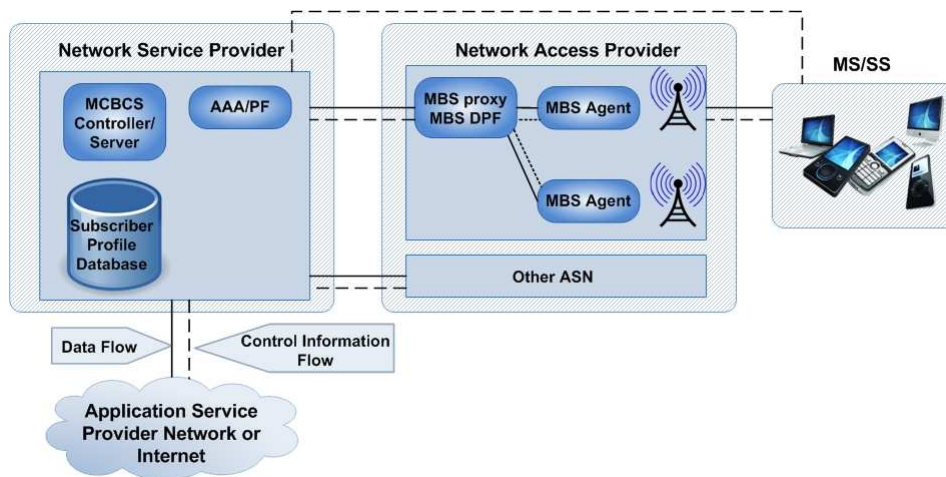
Network Service Provider

MCBCS Controller/ Server

AAA/PF

Subscriber Profile Database

Network Access Provider

MBS proxy MBS DPF

MBS Agent

MBS Agent

Other ASN

MS/SS

Data Flow

Control Information Flow

Application Service Provider Network or Internet